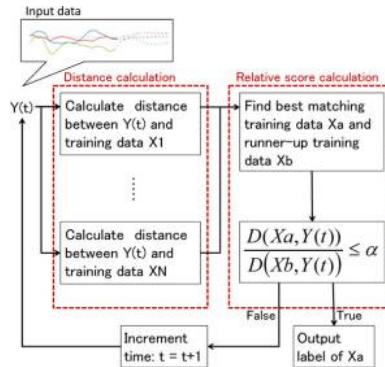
Input data

Distance calculation

Relative score calculation

Y(t)

Calculate distance between Y(t) and training data X1

⋮

Calculate distance between Y(t) and training data XN

Find best matching training data Xa and runner-up training data Xb

$\frac{D(Xa, Y(t))}{D(Xb, Y(t))} \leq \alpha$

False

True

Increment time: t = t+1

Output label of Xa